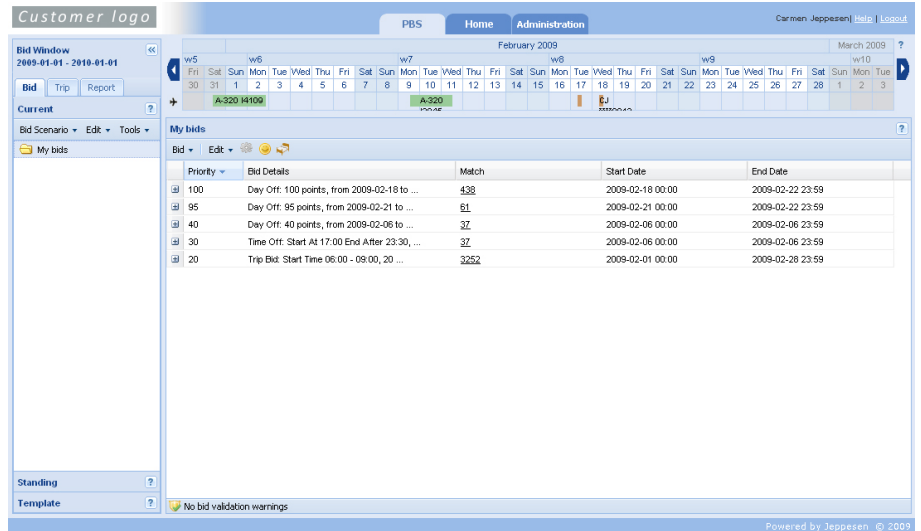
Customer logo

PBS | Home | Administration

Carmen Jeppesen| Help | Logout

Bid Window
2009-01-01 - 2010-01-01

Bid | Trip | Report

Current ?

Bid Scenario ▾ Edit ▾ Tools ▾

My bids

Standing ?

Template ?

February 2009 | March 2009 ?

| w5 | | | w6 | | | | | | | w7 | | | | | | | w8 | | | | | | | w9 | | | | | | | w10 | | |
|---|---|---|---|---|---|---|---|---|---|---|---|---|---|---|---|---|---|---|---|---|---|---|---|---|---|---|---|---|---|---|---|---|---|
| Fri | Sat | Sun | Mon | Tue | Wed | Thu | Fri | Sat | Sun | Mon | Tue | Wed | Thu | Fri | Sat | Sun | Mon | Tue | Wed | Thu | Fri | Sat | Sun | Mon | Tue | Wed | Thu | Fri | Sat | Sun | Mon | Tue |
| 30 | 31 | 1 | 2 | 3 | 4 | 5 | 6 | 7 | 8 | 9 | 10 | 11 | 12 | 13 | 14 | 15 | 16 | 17 | 18 | 19 | 20 | 21 | 22 | 23 | 24 | 25 | 26 | 27 | 28 | 1 | 2 | 3 |

A-320 I4109 | A-320 | CJ

My bids ?

Bid ▾ Edit ▾

| Priority | Bid Details | Match | Start Date | End Date |
|---|---|---|---|---|
| 100 | Day Off: 100 points, from 2009-02-18 to ... | 438 | 2009-02-18 00:00 | 2009-02-22 23:59 |
| 95 | Day Off: 95 points, from 2009-02-21 to ... | 61 | 2009-02-21 00:00 | 2009-02-22 23:59 |
| 40 | Day Off: 40 points, from 2009-02-06 to ... | 37 | 2009-02-06 00:00 | 2009-02-06 23:59 |
| 30 | Time Off: Start At 17:00 End After 23:30, ... | 37 | 2009-02-06 00:00 | 2009-02-06 23:59 |
| 20 | Trip Bid: Start Time 06:00 - 09:00, 20 ... | 3252 | 2009-02-01 00:00 | 2009-02-28 23:59 |

No bid validation warnings

Powered by Jeppesen © 2009